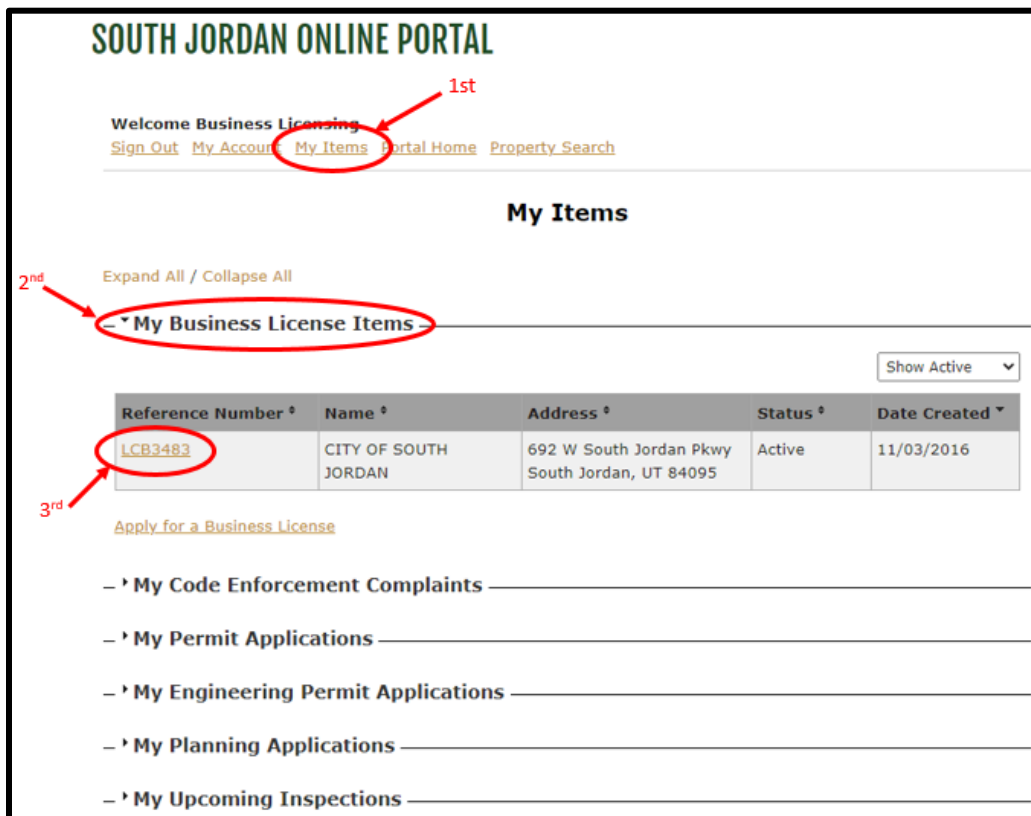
SOUTH JORDAN ONLINE PORTAL

1st

Welcome Business Licensing
Sign Out My Account My Items Portal Home Property Search

My Items

Expand All / Collapse All

2nd

My Business License Items

Show Active

| Reference Number | Name | Address | Status | Date Created |
|---|---|---|---|---|
| LCB3483 | CITY OF SOUTH JORDAN | 692 W South Jordan Pkwy South Jordan, UT 84095 | Active | 11/03/2016 |

3rd

Apply for a Business License

My Code Enforcement Complaints

My Permit Applications

My Engineering Permit Applications

My Planning Applications

My Upcoming Inspections